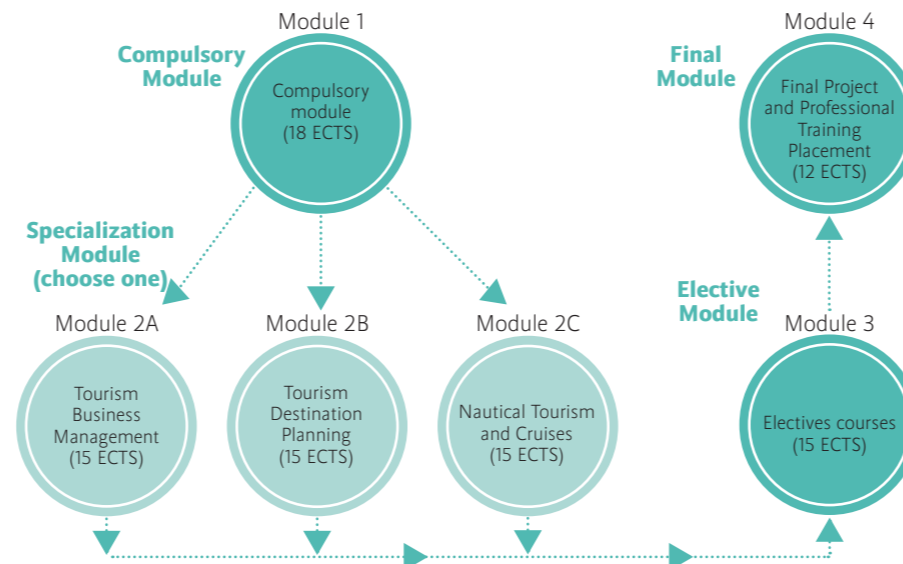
Compulsory Module

Module 1

Compulsory module (18 ECTS)

Final Module

Module 4

Final Project and Professional Training Placement (12 ECTS)

Specialization Module (choose one)

Module 2A

Tourism Business Management (15 ECTS)

Module 2B

Tourism Destination Planning (15 ECTS)

Module 2C

Nautical Tourism and Cruises (15 ECTS)

Elective Module

Module 3

Electives courses (15 ECTS)